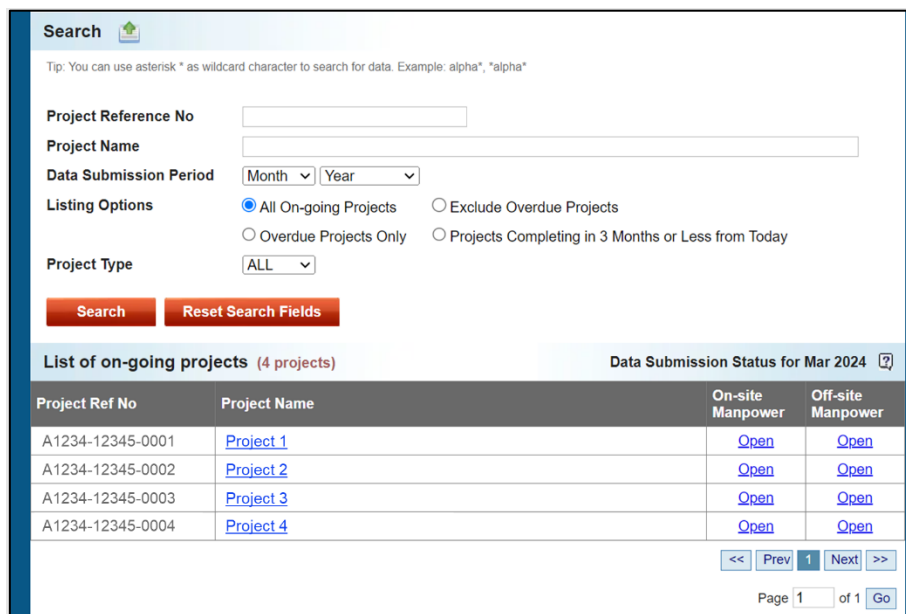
Search

Tip: You can use asterisk * as wildcard character to search for data. Example: alpha*, *alpha*

Project Reference No

Project Name

Data Submission Period Month Year

Listing Options
All On-going Projects
Exclude Overdue Projects
Overdue Projects Only
Projects Completing in 3 Months or Less from Today

Project Type ALL

Search Reset Search Fields

List of on-going projects (4 projects)

Data Submission Status for Mar 2024 ?

| Project Ref No | Project Name | On-site Manpower | Off-site Manpower |
|---|---|---|---|
| A1234-12345-0001 | Project 1 | Open | Open |
| A1234-12345-0002 | Project 2 | Open | Open |
| A1234-12345-0003 | Project 3 | Open | Open |
| A1234-12345-0004 | Project 4 | Open | Open |

<< Prev 1 Next >>

Page 1 of 1 Go